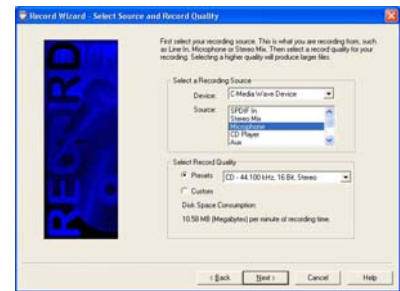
Record Wizard - Select Source and Record Quality

RECORD

First select your recording source. This is what you are recording from, such as Line In, Microphone or Stereo Mix. Then select a record quality for your recording. Selecting a higher quality will produce larger files.

Select a Recording Source

Device: C-Media Wave Device

Source: SPDIF In
Stereo Mix
Microphone
CD Player
Aux

Select Record Quality

Presets CD - 44.100 kHz, 16 Bit, Stereo

Custom

Disk Space Consumption:

10.58 MB (Megabytes) per minute of recording time.

< Back Next > Cancel Help